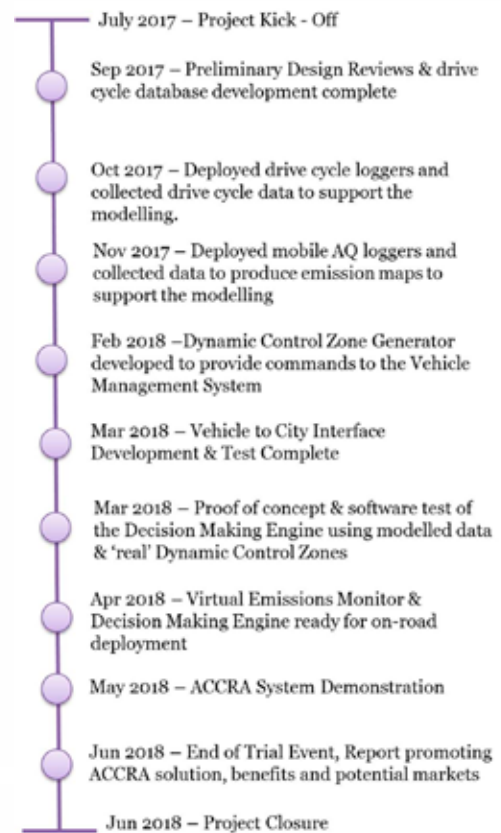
July 2017 – Project Kick - Off

Sep 2017 – Preliminary Design Reviews & drive cycle database development complete

Oct 2017 – Deployed drive cycle loggers and collected drive cycle data to support the modelling.

Nov 2017 – Deployed mobile AQ loggers and collected data to produce emission maps to support the modelling

Feb 2018 –Dynamic Control Zone Generator developed to provide commands to the Vehicle Management System

Mar 2018 – Vehicle to City Interface Development & Test Complete

Mar 2018 – Proof of concept & software test of the Decision Making Engine using modelled data & 'real' Dynamic Control Zones

Apr 2018 – Virtual Emissions Monitor & Decision Making Engine ready for on-road deployment

May 2018 – ACCRA System Demonstration

Jun 2018 – End of Trial Event, Report promoting ACCRA solution, benefits and potential markets

Jun 2018 – Project Closure